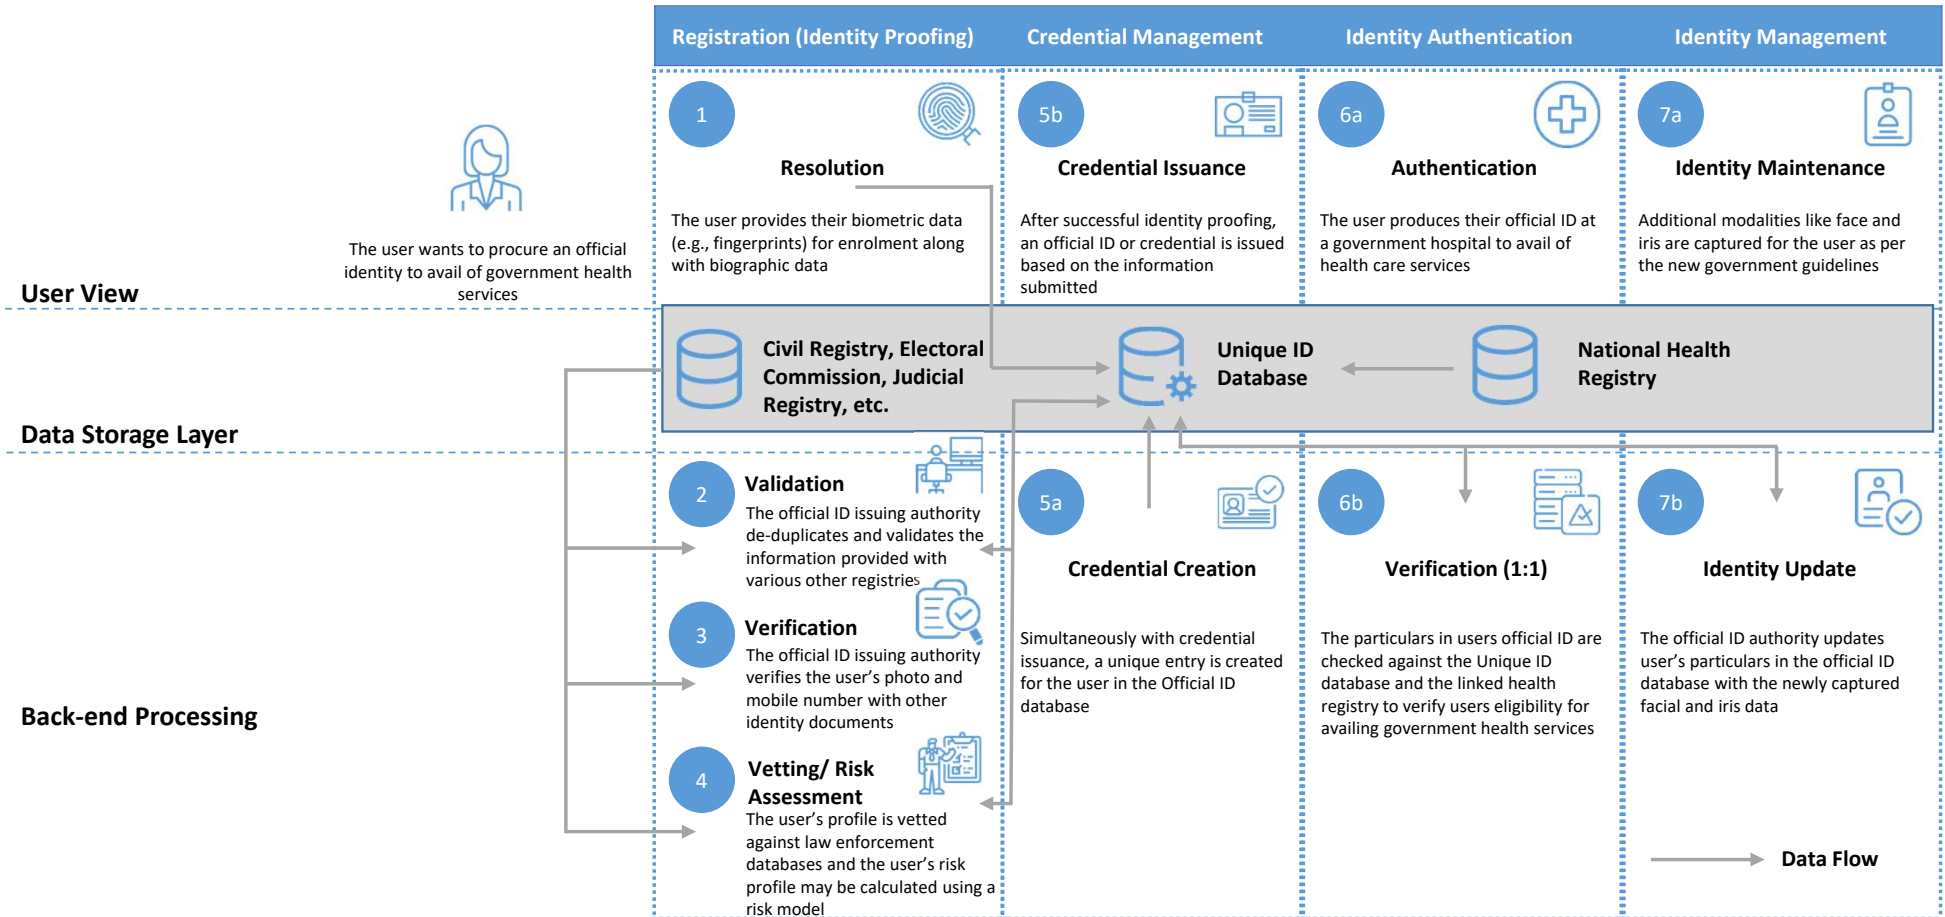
Registration (Identity Proofing)

Credential Management

Identity Authentication

Identity Management

The user wants to procure an official identity to avail of government health services

User View

1

Resolution

The user provides their biometric data (e.g., fingerprints) for enrolment along with biographic data

5b

Credential Issuance

After successful identity proofing, an official ID or credential is issued based on the information submitted

6a

Authentication

The user produces their official ID at a government hospital to avail of health care services

7a

Identity Maintenance

Additional modalities like face and iris are captured for the user as per the new government guidelines

Data Storage Layer

Civil Registry, Electoral Commission, Judicial Registry, etc.

Unique ID Database

National Health Registry

Back-end Processing

2

Validation

The official ID issuing authority de-duplicates and validates the information provided with various other registries

3

Verification

The official ID issuing authority verifies the user's photo and mobile number with other identity documents

4

Vetting/ Risk Assessment

The user's profile is vetted against law enforcement databases and the user's risk profile may be calculated using a risk model

5a

Credential Creation

Simultaneously with credential issuance, a unique entry is created for the user in the Official ID database

6b

Verification (1:1)

The particulars in users official ID are checked against the Unique ID database and the linked health registry to verify users eligibility for availing government health services

7b

Identity Update

The official ID authority updates user's particulars in the official ID database with the newly captured facial and iris data

Data Flow